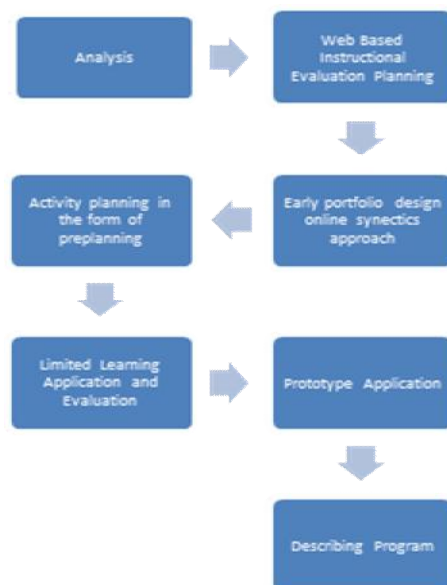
Analysis

Web Based Instructional Evaluation Planning

Early portfolio design online synectics approach

Activity planning in the form of preplanning

Limited Learning Application and Evaluation

Prototype Application

Describing Program